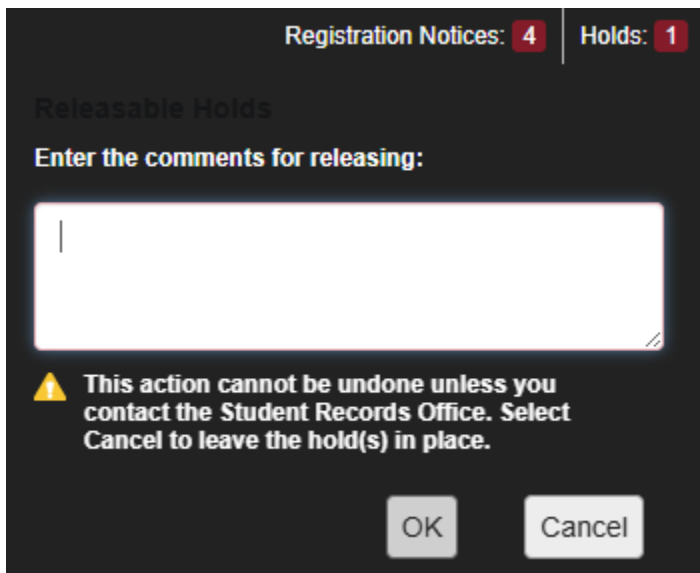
Registration Notices: 4 | Holds: 1

Releasable Holds

Enter the comments for releasing:

This action cannot be undone unless you contact the Student Records Office. Select Cancel to leave the hold(s) in place.

OK

Cancel